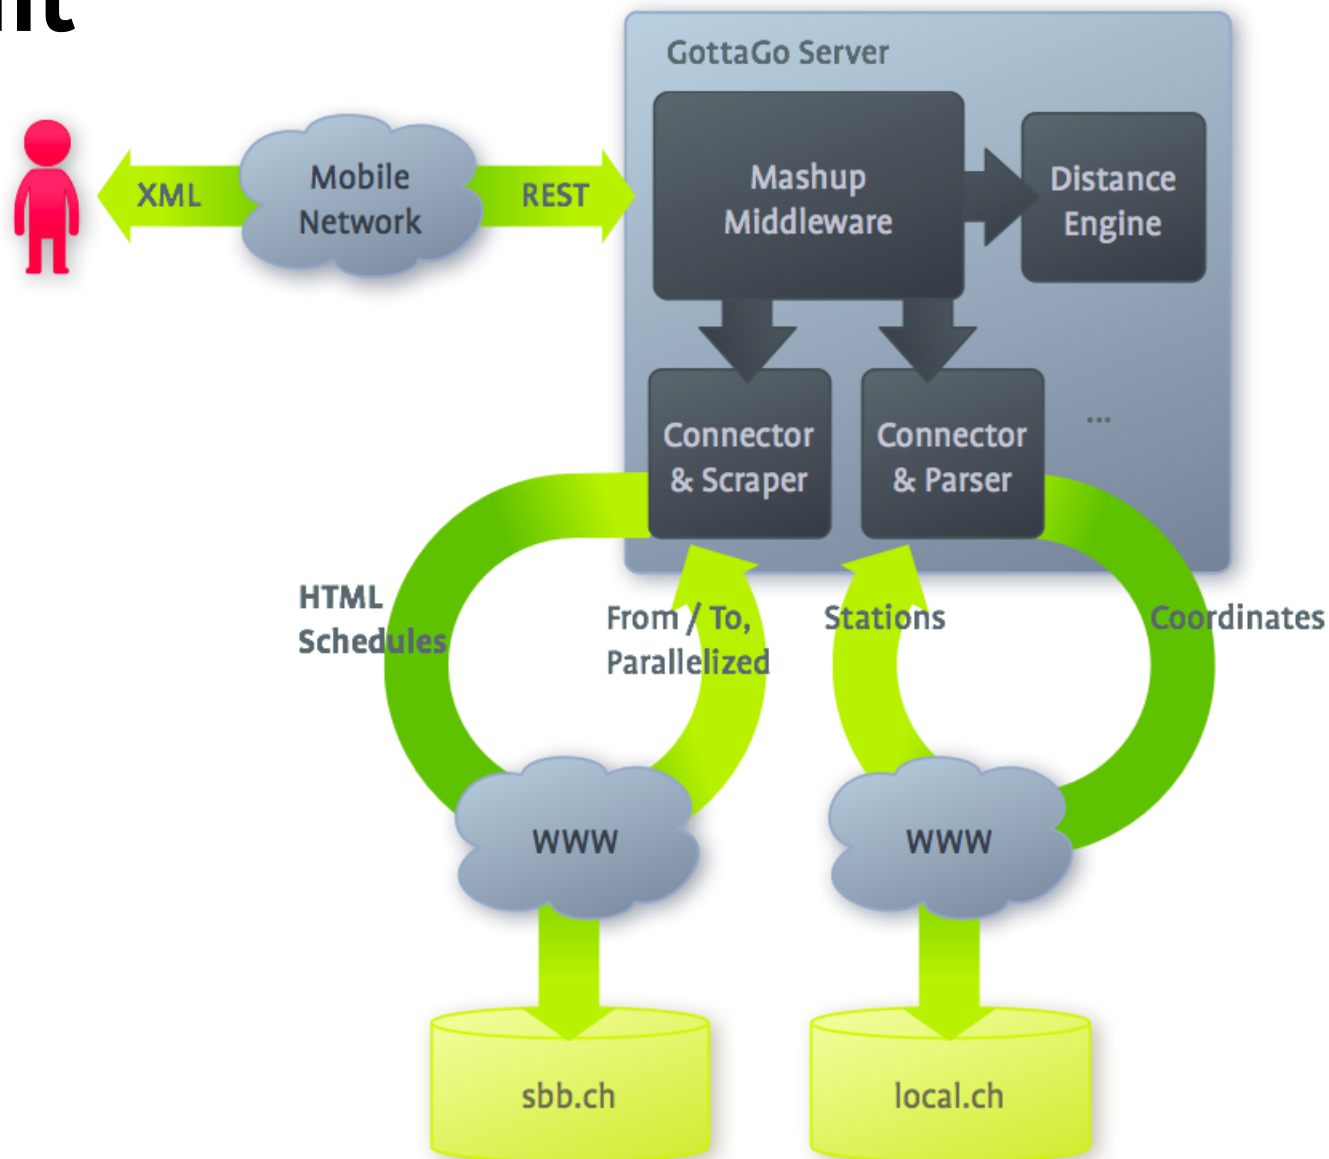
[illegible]

GottaGo Server

XML

Mobile Network

REST

Mashup Middleware

Distance Engine

Connector & Scraper

Connector & Parser

...

HTML Schedules

From / To, Parallelized

Stations

Coordinates

www

www

sbb.ch

local.ch